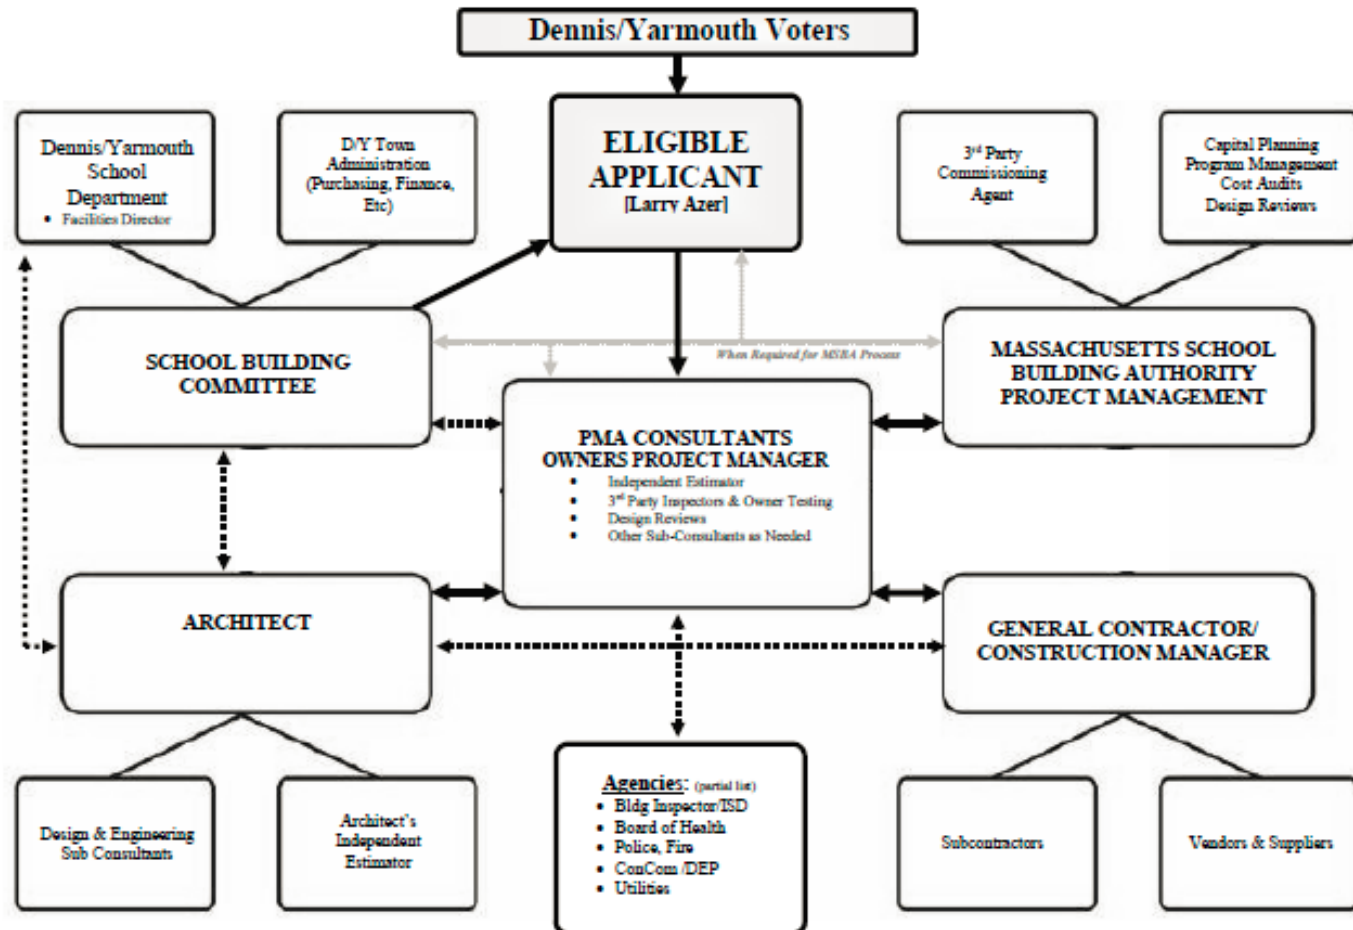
Dennis/Yarmouth Voters

Dennis/Yarmouth School Department
• Facilities Director

D/Y Town Administration (Purchasing, Finance, Etc)

ELIGIBLE APPLICANT
[Larry Azer]

3rd Party Commissioning Agent

Capital Planning
Program Management
Cost Audits
Design Reviews

SCHOOL BUILDING COMMITTEE

When Required for MSBA Process

MASSACHUSETTS SCHOOL BUILDING AUTHORITY PROJECT MANAGEMENT

PMA CONSULTANTS
OWNERS PROJECT MANAGER
• Independent Estimator
• 3rd Party Inspectors & Owner Testing
• Design Reviews
• Other Sub-Consultants as Needed

ARCHITECT

GENERAL CONTRACTOR/ CONSTRUCTION MANAGER

Design & Engineering Sub Consultants

Architect's Independent Estimator

Agencies: (partial list)
• Bldg Inspector/ISD
• Board of Health
• Police, Fire
• ConCom /DEP
• Utilities

Subcontractors

Vendors & Suppliers